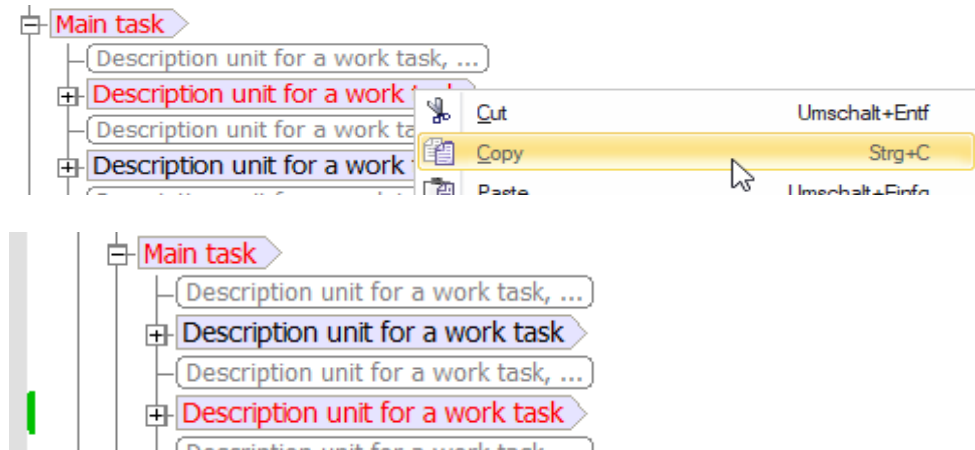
Main task
Description unit for a work task, ...
Description unit for a work ta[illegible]
Description unit for a work ta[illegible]
Description unit for a work t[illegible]
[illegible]

Cut Umschalt+Entf
Copy Strg+C
Paste Umschalt+Einfg

Main task
Description unit for a work task, ...
Description unit for a work task
Description unit for a work task, ...
Description unit for a work task
Description unit for a work task, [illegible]